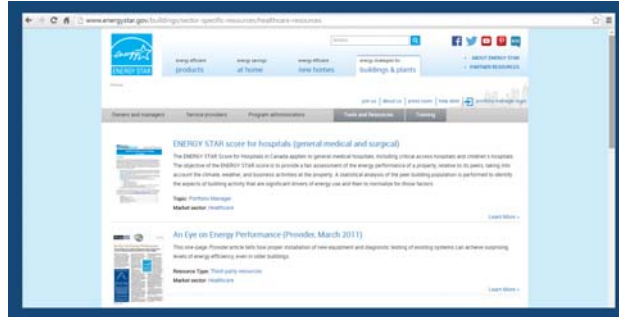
www.energystar.gov/buildings/sector-specific-resources/healthcare-resources

ENERGY STAR

energy efficient products

energy savings at home

energy efficient new homes

energy strategies for buildings & plants

ABOUT ENERGY STAR

PARTNER RESOURCES

join us | about us | press room | help desk | portfolio manager login

Owners and managers | Service providers | Program administrators | Tools and Resources | Training

ENERGY STAR score for hospitals (general medical and surgical)

The ENERGY STAR Score for Hospitals in Canada applies to general medical hospitals, including critical access hospitals and children's hospitals. The objective of the ENERGY STAR score is to provide a fair assessment of the energy performance of a property relative to its peers, taking into account the climate, weather, and business activities at the property. A statistical analysis of the peer building population is performed to identify the aspects of building activity that are significant drivers of energy use and then to normalize for those factors.

Topic: Portfolio Manager

Market sector: Healthcare

Learn More »

An Eye on Energy Performance (Provider, March 2011)

This one-page Provider article tells how proper installation of new equipment and diagnostic testing of existing systems can achieve surprising levels of energy efficiency, even in older buildings.

Resource Type: Third party resources

Market sector: Healthcare

Learn More »